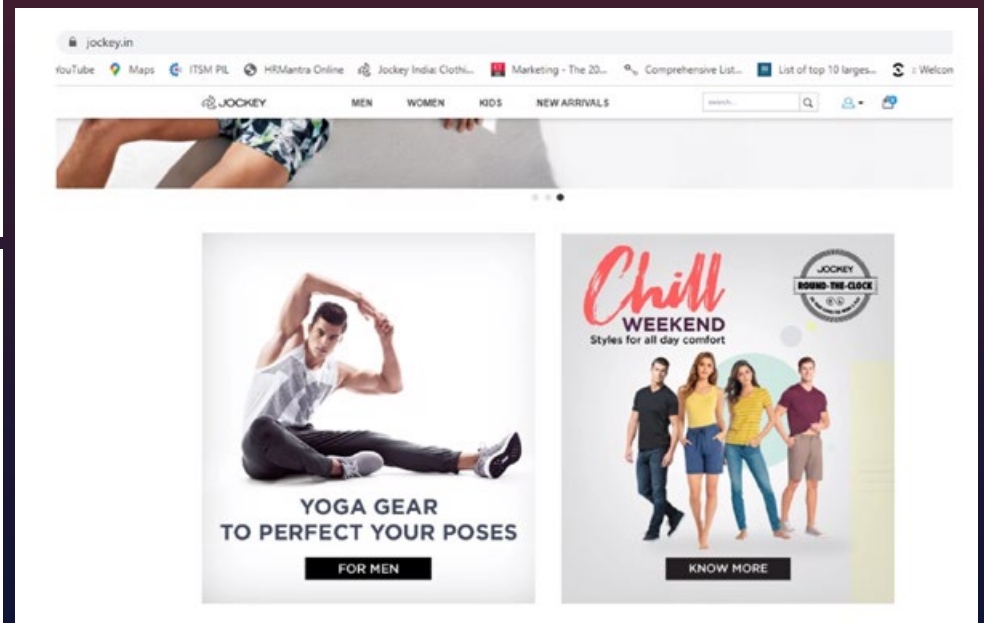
jockey.in

YouTube Maps ITSM PIL HRMantra Online Jockey India: Clothi... Marketing - The 20... Comprehensive List... List of top 10 larges... : Welcon

JOCKEY MEN WOMEN KIDS NEW ARRIVALS search...

YOGA GEAR TO PERFECT YOUR POSES

FOR MEN

Chill WEEKEND
Styles for all day comfort

JOCKEY ROUND-THE-CLOCK

KNOW MORE